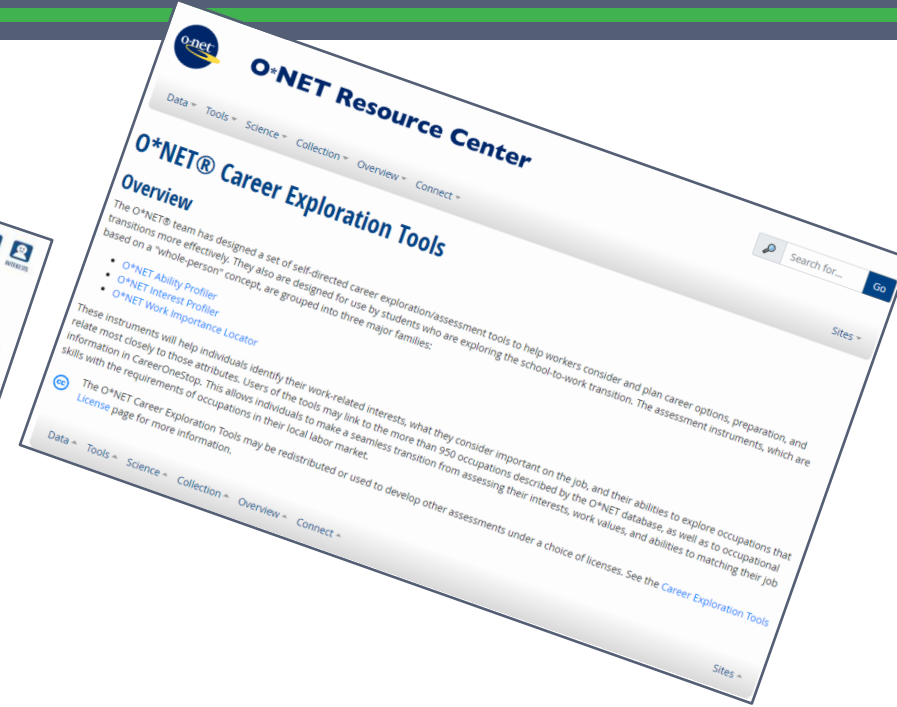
o·net

O*NET Resource Center

Data Tools Science Collection Overview Connect

Search for... Go

Sites

O*NET® Career Exploration Tools

Overview

The O*NET® team has designed a set of self-directed career exploration/assessment tools to help workers consider and plan career options, preparation, and transitions more effectively. They also are designed for use by students who are exploring the school-to-work transition. The assessment instruments, which are based on a "whole-person" concept, are grouped into three major families:

- O*NET Ability Profiler
- O*NET Interest Profiler
- O*NET Work Importance Locator

These instruments will help individuals identify their work-related interests, what they consider important on the job, and their abilities to explore occupations that relate most closely to those attributes. Users of the tools may link to the more than 950 occupations described by the O*NET database, as well as to occupational information in CareerOneStop. This allows individuals to make a seamless transition from assessing their interests, work values, and abilities to matching their job skills with the requirements of occupations in their local labor market.

The O*NET Career Exploration Tools may be redistributed or used to develop other assessments under a choice of licenses. See the Career Exploration Tools License page for more information.

Data Tools Science Collection Overview Connect

Sites

INTERESTS